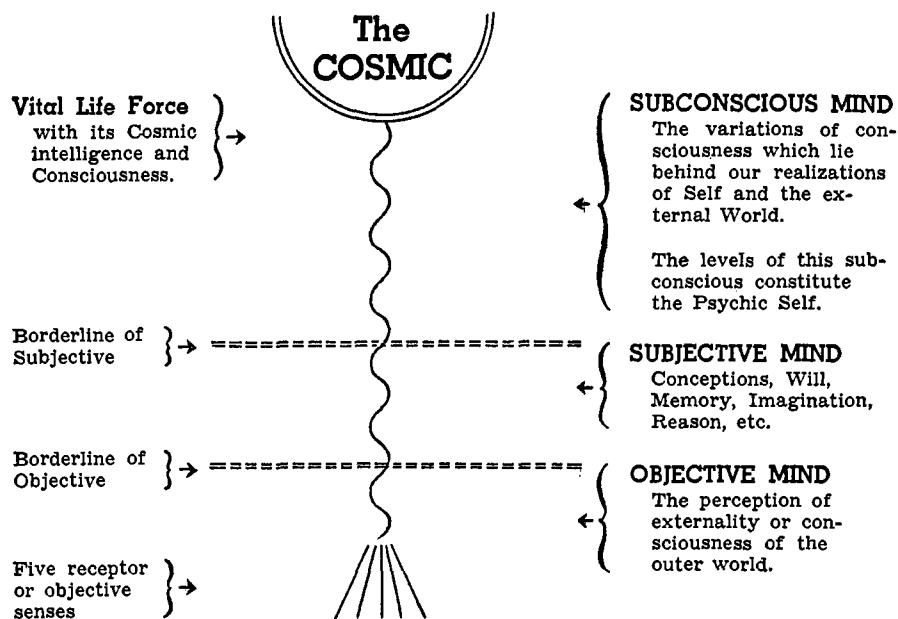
The COSMIC

Vital Life Force with its Cosmic intelligence and Consciousness.

SUBCONSCIOUS MIND
The variations of consciousness which lie behind our realizations of Self and the external World.

The levels of this subconscious constitute the Psychic Self.

Borderline of Subjective

SUBJECTIVE MIND
Conceptions, Will, Memory, Imagination, Reason, etc.

Borderline of Objective

OBJECTIVE MIND
The perception of externality or consciousness of the outer world.

Five receptor or objective senses